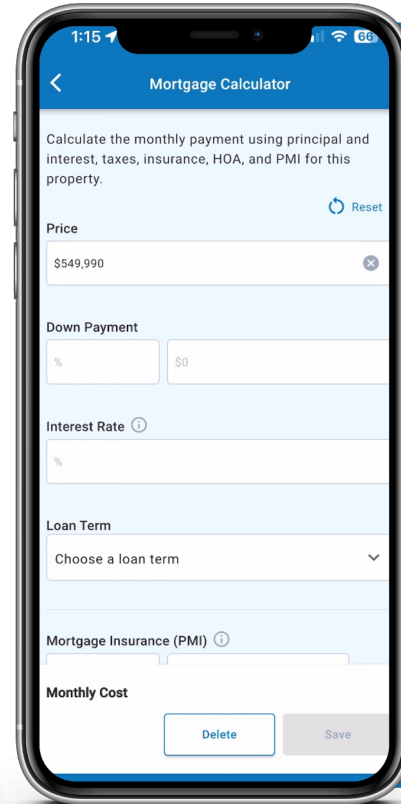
1:15
66

Mortgage Calculator

Calculate the monthly payment using principal and interest, taxes, insurance, HOA, and PMI for this property.

Reset

Price

$549,990

Down Payment

%

$0

Interest Rate

%

Loan Term

Choose a loan term

Mortgage Insurance (PMI)

Monthly Cost

Delete

Save